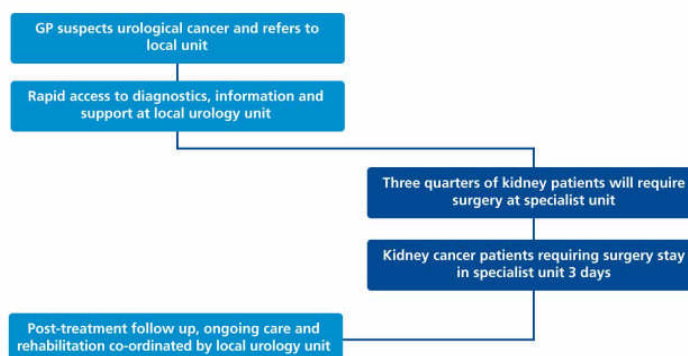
GP suspects urological cancer and refers to local unit

Rapid access to diagnostics, information and support at local urology unit

Three quarters of kidney patients will require surgery at specialist unit

Kidney cancer patients requiring surgery stay in specialist unit 3 days

Post-treatment follow up, ongoing care and rehabilitation co-ordinated by local urology unit